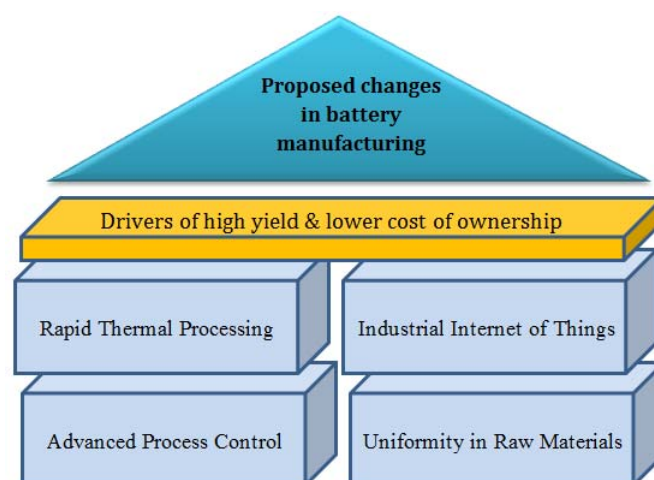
Proposed changes in battery manufacturing

Drivers of high yield & lower cost of ownership

Rapid Thermal Processing

Industrial Internet of Things

Advanced Process Control

Uniformity in Raw Materials